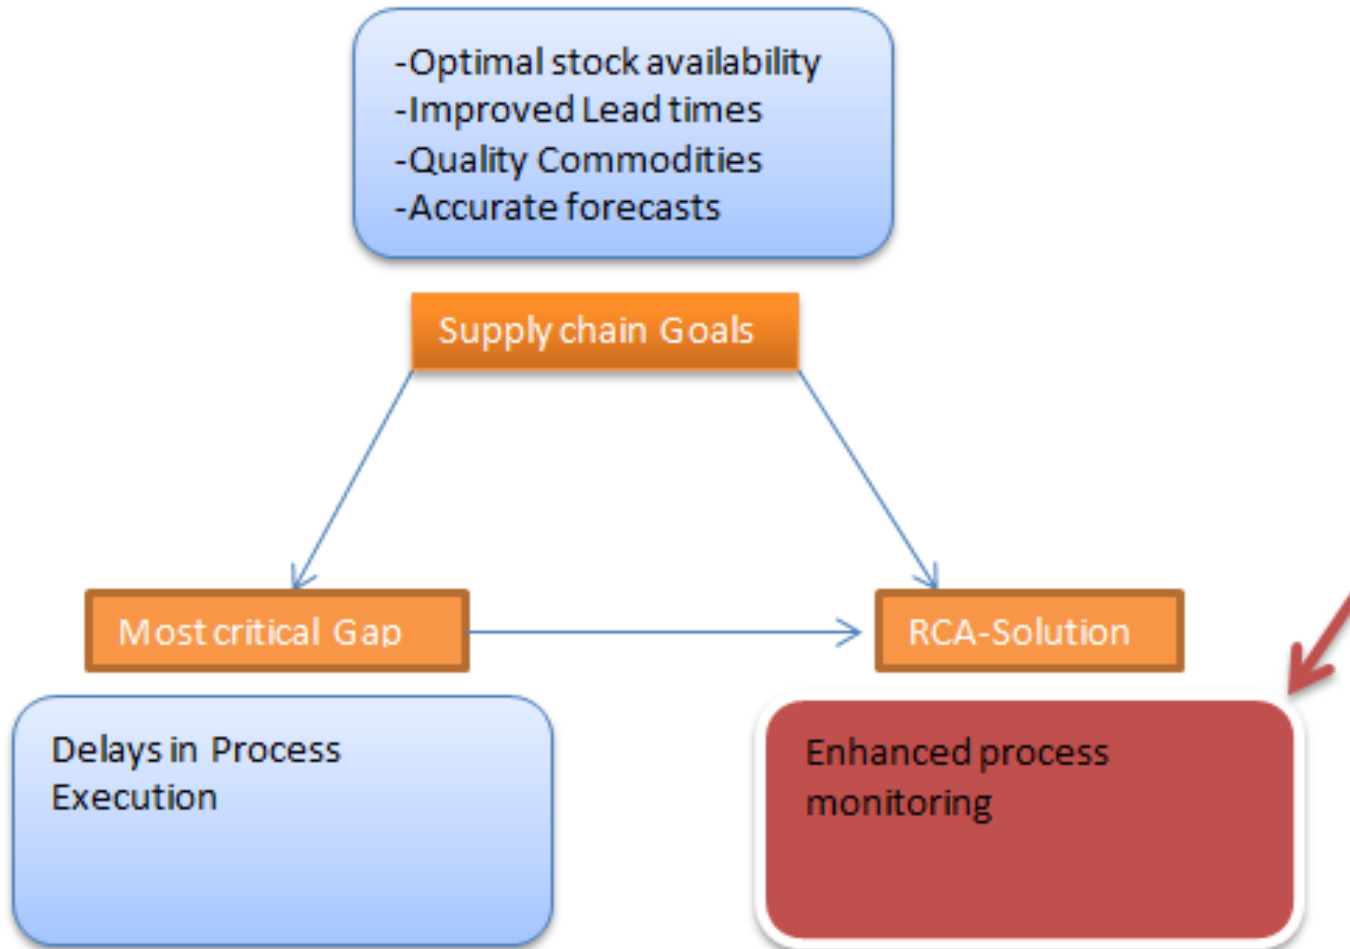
-Optimal stock availability
-Improved Lead times
-Quality Commodities
-Accurate forecasts

Supply chain Goals

Most critical Gap

RCA-Solution

Delays in Process Execution

Enhanced process monitoring